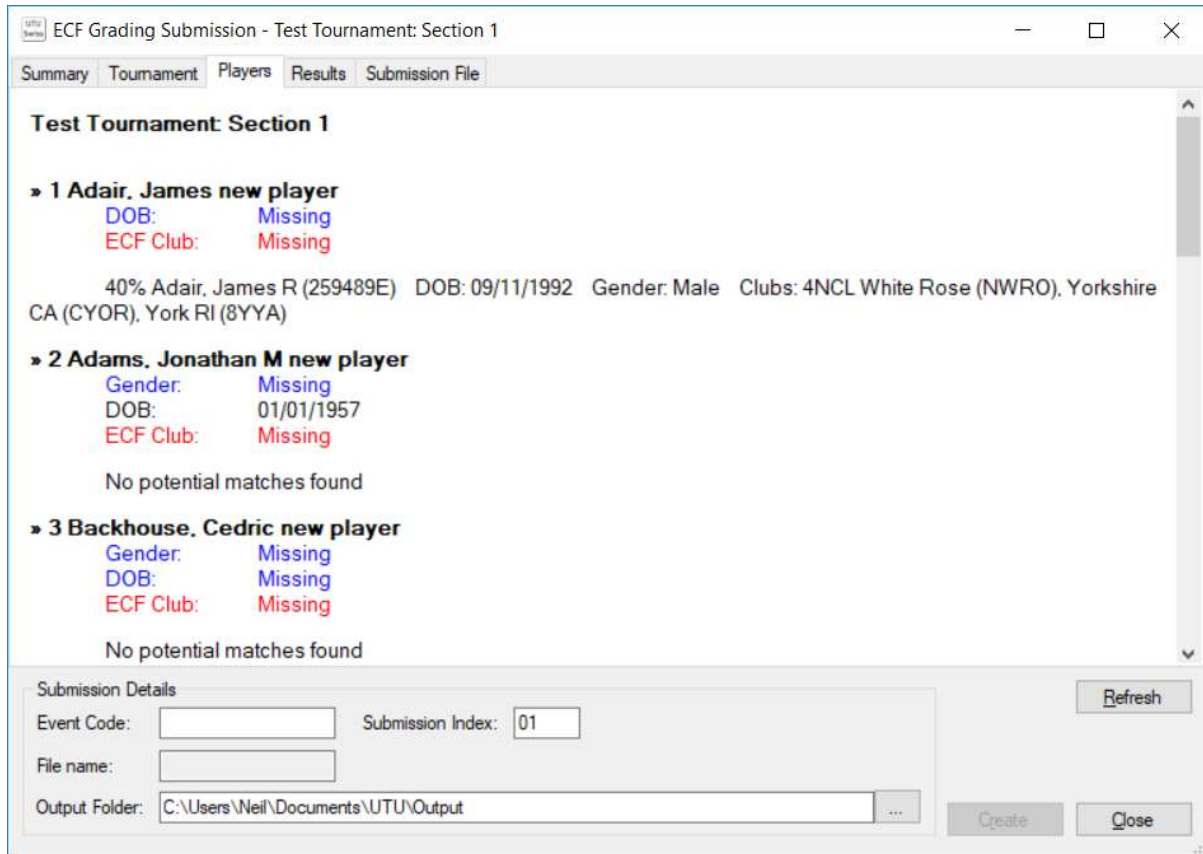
ECF Grading Submission - Test Tournament: Section 1

Summary Tournament Players Results Submission File

**Test Tournament: Section 1**

**» 1 Adair, James new player**
DOB: Missing
ECF Club: Missing

40% Adair, James R (259489E) DOB: 09/11/1992 Gender: Male Clubs: 4NCL White Rose (NWRO), Yorkshire CA (CYOR), York RI (8YYA)

**» 2 Adams, Jonathan M new player**
Gender: Missing
DOB: 01/01/1957
ECF Club: Missing

No potential matches found

**» 3 Backhouse, Cedric new player**
Gender: Missing
DOB: Missing
ECF Club: Missing

No potential matches found

Submission Details
Event Code:
Submission Index: 01
File name:
Output Folder: C:\Users\Neil\Documents\UTU\Output
...

Refresh
Create
Close